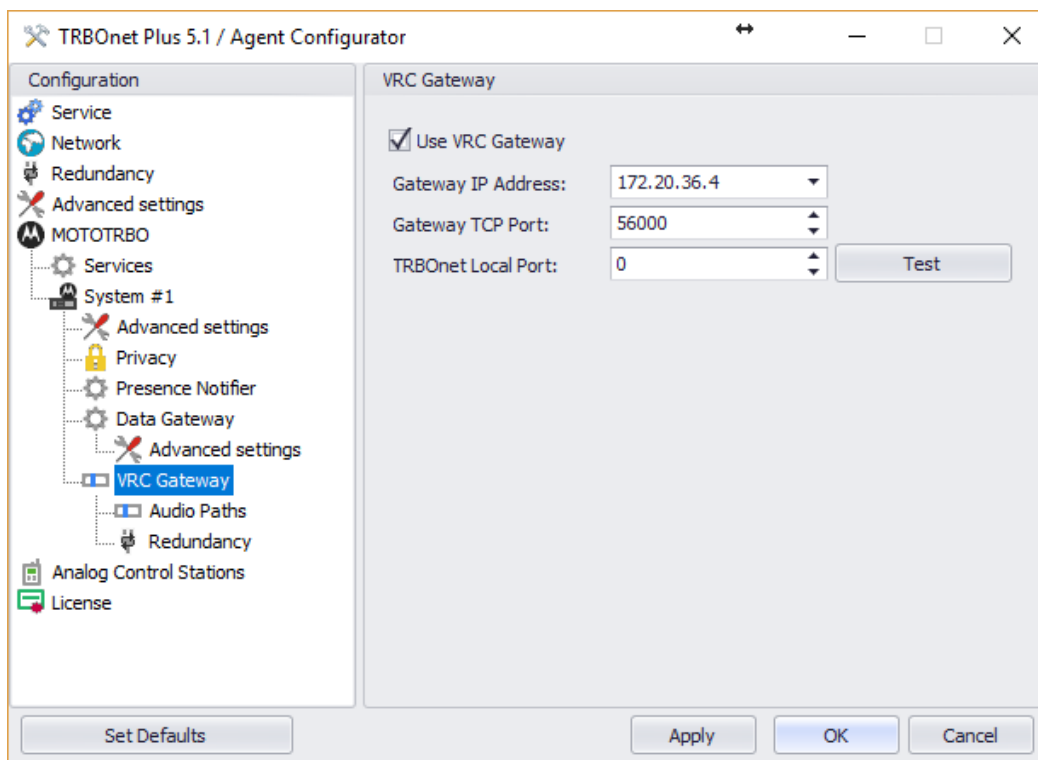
TRBOnet Plus 5.1 / Agent Configurator

Configuration
Service
Network
Redundancy
Advanced settings
MOTOTRBO
Services
System #1
Advanced settings
Privacy
Presence Notifier
Data Gateway
Advanced settings
VRC Gateway
Audio Paths
Redundancy
Analog Control Stations
License

VRC Gateway

Use VRC Gateway

| Gateway IP Address: | 172.20.36.4 |
|---|---|
| Gateway TCP Port: | 56000 |
| TRBOnet Local Port: | 0 |

Test

Set Defaults
Apply
OK
Cancel